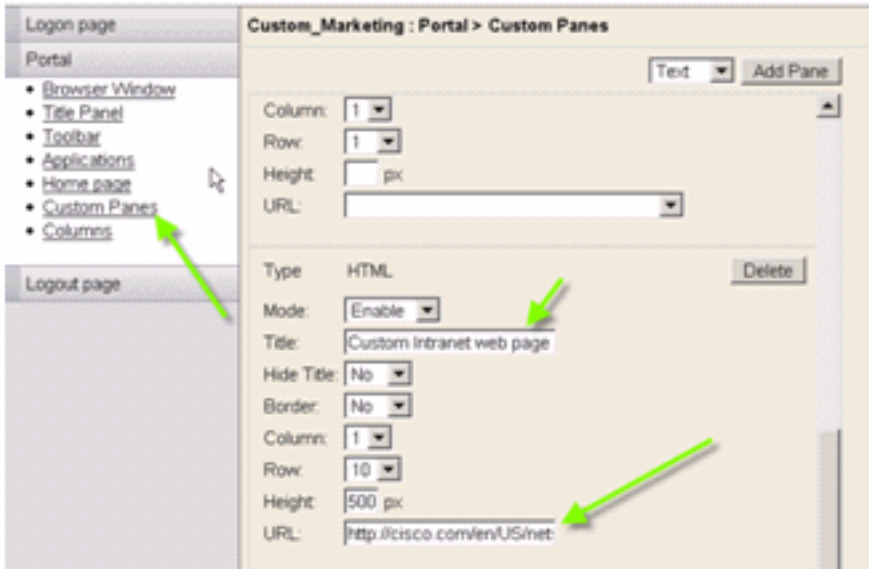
Logon page

Portal

- Browser Window
- Title Panel
- Toolbar
- Applications
- Home page
- Custom Panes
- Columns

Logout page

Custom_Marketing : Portal > Custom Panes

Text Add Pane

Column: 1

Row: 1

Height: px

URL:

Type HTML Delete

Mode: Enable

Title: Custom Intranet web page

Hide Title: No

Border: No

Column: 1

Row: 10

Height: 500 px

URL: http://cisco.com/en/US/net